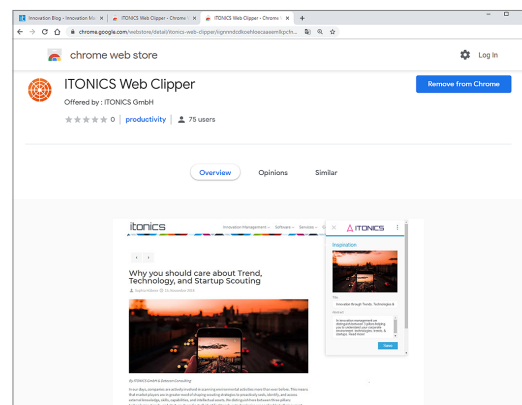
Innovation Blog - Innovation Ma ×
ITONICS Web Clipper - Chrome ×
ITONICS Web Clipper - Chrome ×
+
chrome.google.com/webstore/detail/itonics-web-clipper/ignnndcdkoehoecaaaeeikpcfn...
chrome web store
Log In
ITONICS Web Clipper
Offered by : ITONICS GmbH
0 | productivity | 75 users
Remove from Chrome
Overview
Opinions
Similar
itonics
Innovation Management
Software
Services
Why you should care about Trend, Technology, and Startup Scouting
ITONICS
Inspiration
Title
Innovation through Trends, Technologies &
Abstract
Save